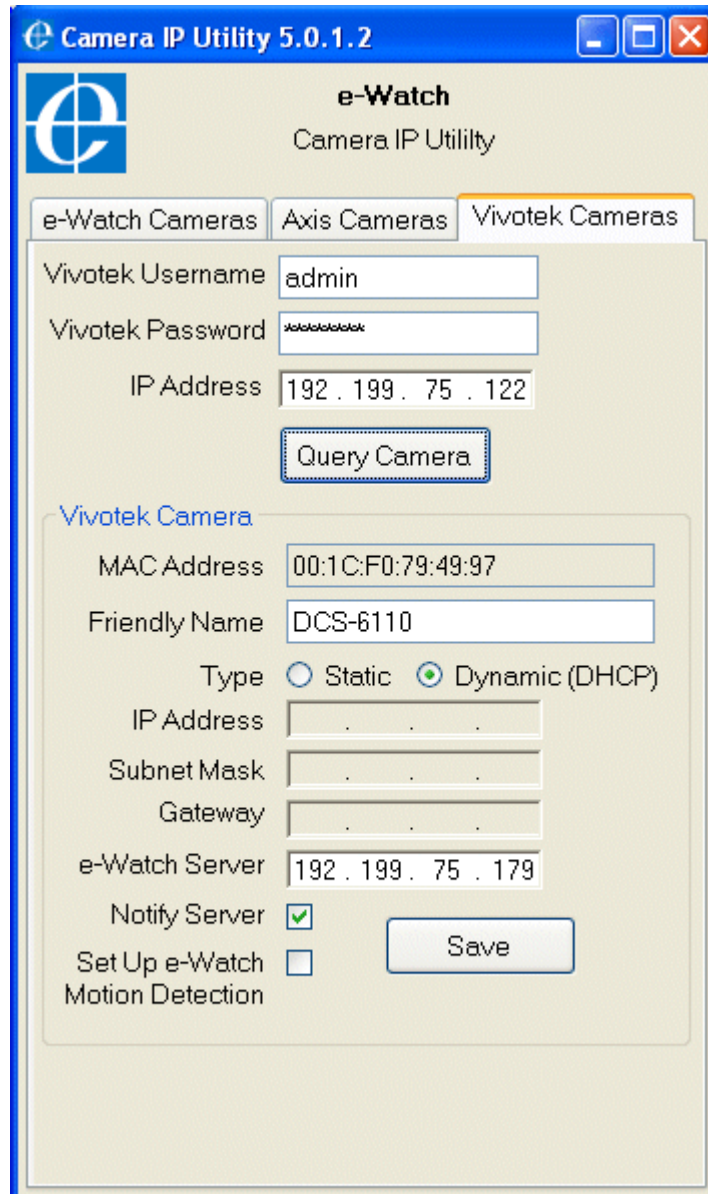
Camera IP Utility 5.0.1.2

e-Watch
Camera IP Utililty

e-Watch Cameras | Axis Cameras | Vivotek Cameras

Vivotek Username admin
Vivotek Password ********
IP Address 192 . 199 . 75 . 122
Query Camera

Vivotek Camera
MAC Address 00:1C:F0:79:49:97
Friendly Name DCS-6110
Type Static Dynamic (DHCP)
IP Address . . .
Subnet Mask . . .
Gateway . . .
e-Watch Server 192 . 199 . 75 . 179
Notify Server
Set Up e-Watch Motion Detection
Save